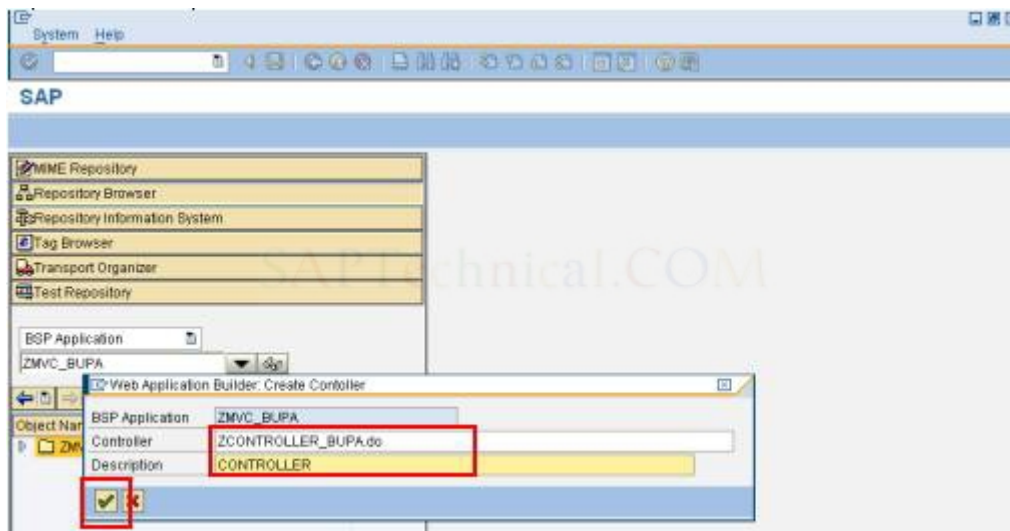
System Help

SAP

MIME Repository
Repository Browser
Repository Information System
Tag Browser
Transport Organizer
Test Repository

SAPTechnical.COM

BSP Application
ZMVC_BUPA

Object Nar
ZMV

Web Application Builder: Create Contoller

BSP Application ZMVC_BUPA
Controller ZCONTROLLER_BUPA.do
Description CONTROLLER